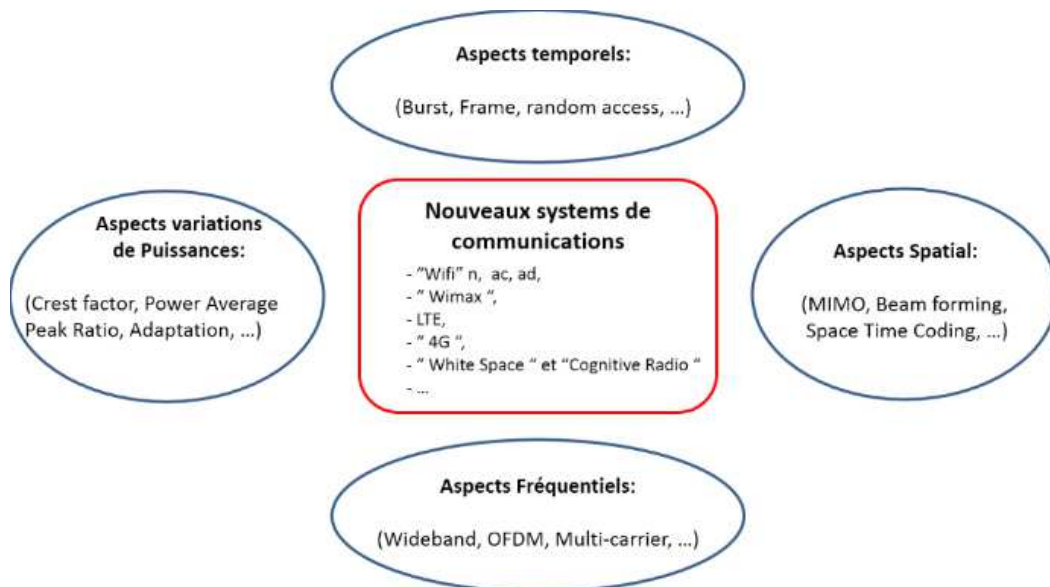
Aspects temporels:

(Burst, Frame, random access, ...)

Aspects variations de Puissances:

(Crest factor, Power Average Peak Ratio, Adaptation, ...)

Nouveaux systems de communications

- "Wifi" n, ac, ad,
- " Wimax ",
- LTE,
- " 4G ",
- " White Space " et "Cognitive Radio "
- ...

Aspects Spatial:

(MIMO, Beam forming, Space Time Coding, ...)

Aspects Fréquentiels:

(Wideband, OFDM, Multi-carrier, ...)